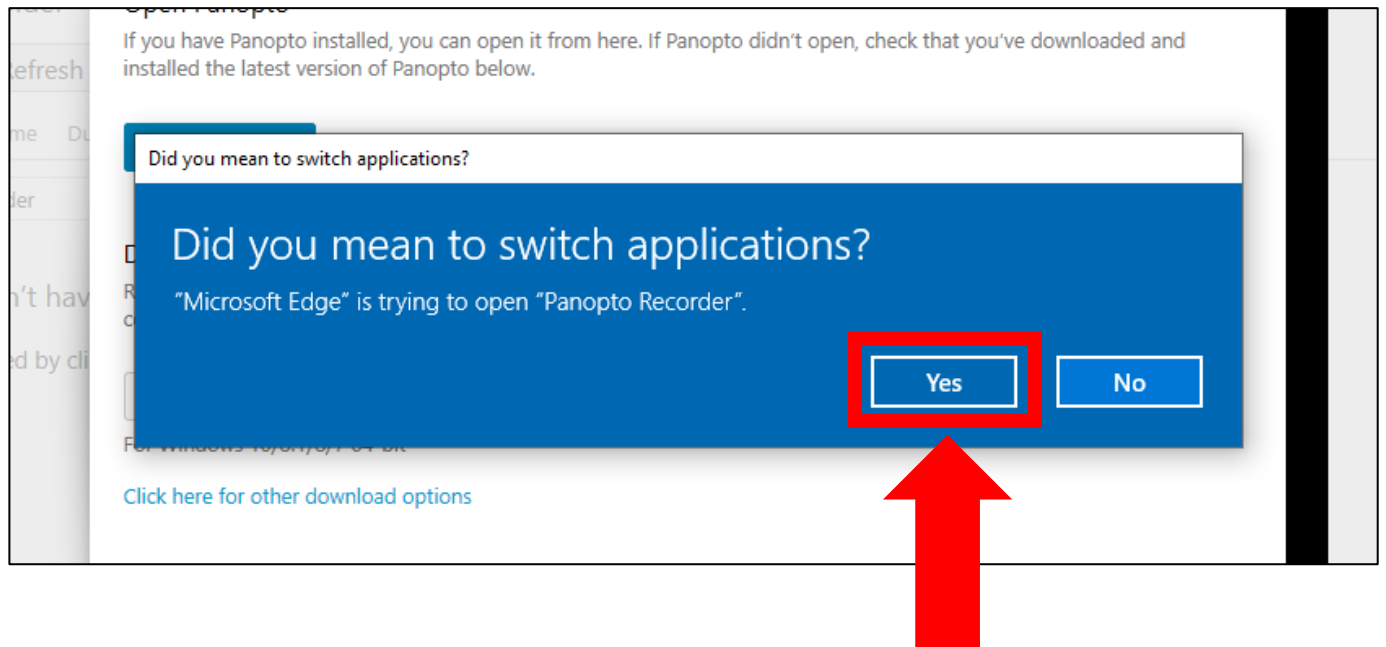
Open Panopto

If you have Panopto installed, you can open it from here. If Panopto didn't open, check that you've downloaded and installed the latest version of Panopto below.

efresh

me Du

der

n't hav

ed by cli

Did you mean to switch applications?

Did you mean to switch applications?

"Microsoft Edge" is trying to open "Panopto Recorder".

Yes

No

For Windows 10/8.1/8/7 64-bit

Click here for other download options